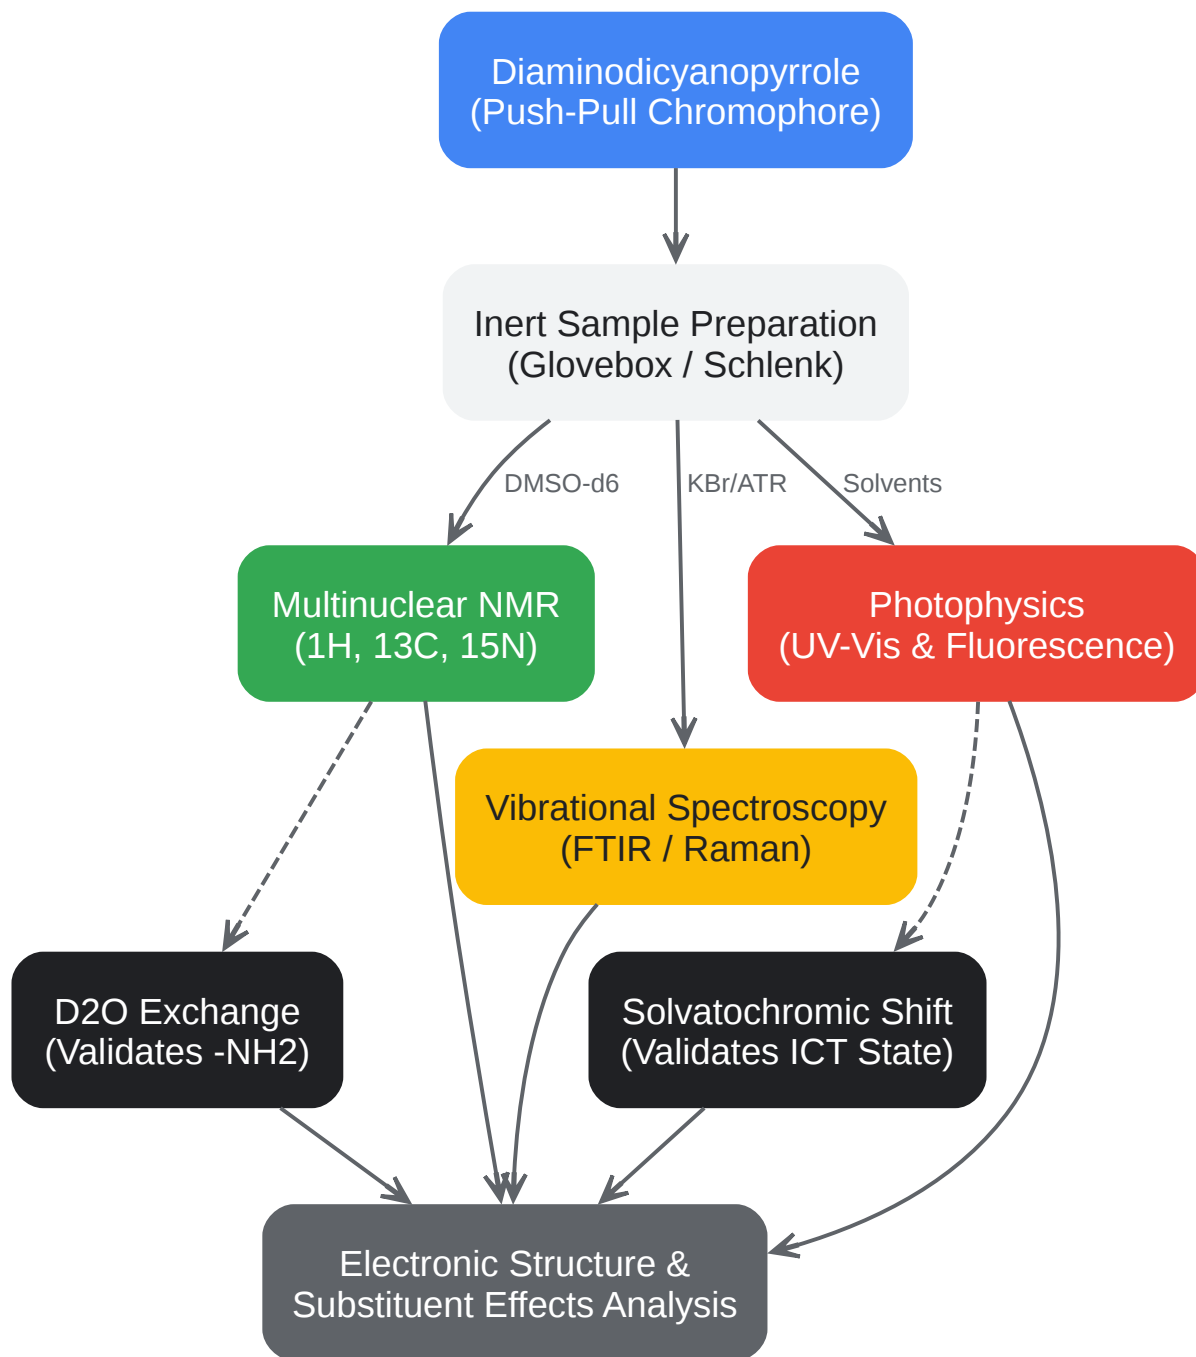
Diaminodicyanopyrrole
(Push-Pull Chromophore)

Inert Sample Preparation
(Glovebox / Schlenk)

DMSO-d6

KBr/ATR

Solvents

Multinuclear NMR
(1H, 13C, 15N)

Photophysics
(UV-Vis & Fluorescence)

Vibrational Spectroscopy
(FTIR / Raman)

D2O Exchange
(Validates -NH2)

Solvatochromic Shift
(Validates ICT State)

Electronic Structure &
Substituent Effects Analysis